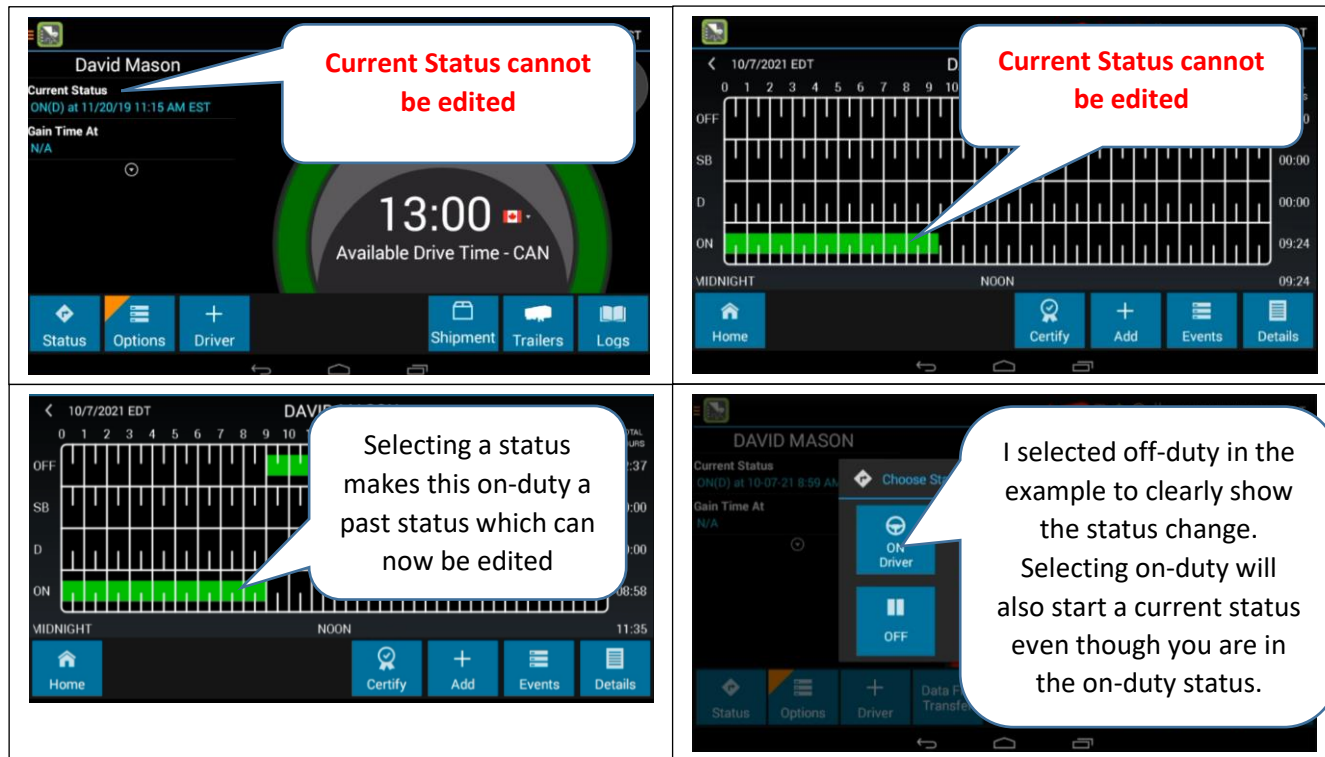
David Mason

Current Status

ON(D) at 11/20/19 11:15 AM EST

Gain Time At

N/A

Current Status cannot be edited

13:00

Available Drive Time - CAN

Status | Options | Driver | Shipment | Trailers | Logs

10/7/2021 EDT

D

Current Status cannot be edited

0 1 2 3 4 5 6 7 8 9 10

OFF

SB

D

ON

00:00

00:00

09:24

MIDNIGHT

NOON

09:24

Home | Certify | Add | Events | Details

10/7/2021 EDT

DAVI

0 1 2 3 4 5 6 7 8 9 10

OFF

SB

D

ON

Selecting a status makes this on-duty a past status which can now be edited

:37

:00

:00

08:58

MIDNIGHT

NOON

11:35

Home | Certify | Add | Events | Details

DAVID MASON

Current Status

ON(D) at 10-07-21 8:59 AM

Gain Time At

N/A

Choose St

ON Driver

OFF

I selected off-duty in the example to clearly show the status change. Selecting on-duty will also start a current status even though you are in the on-duty status.

Status | Options | Driver | Data F Transfe